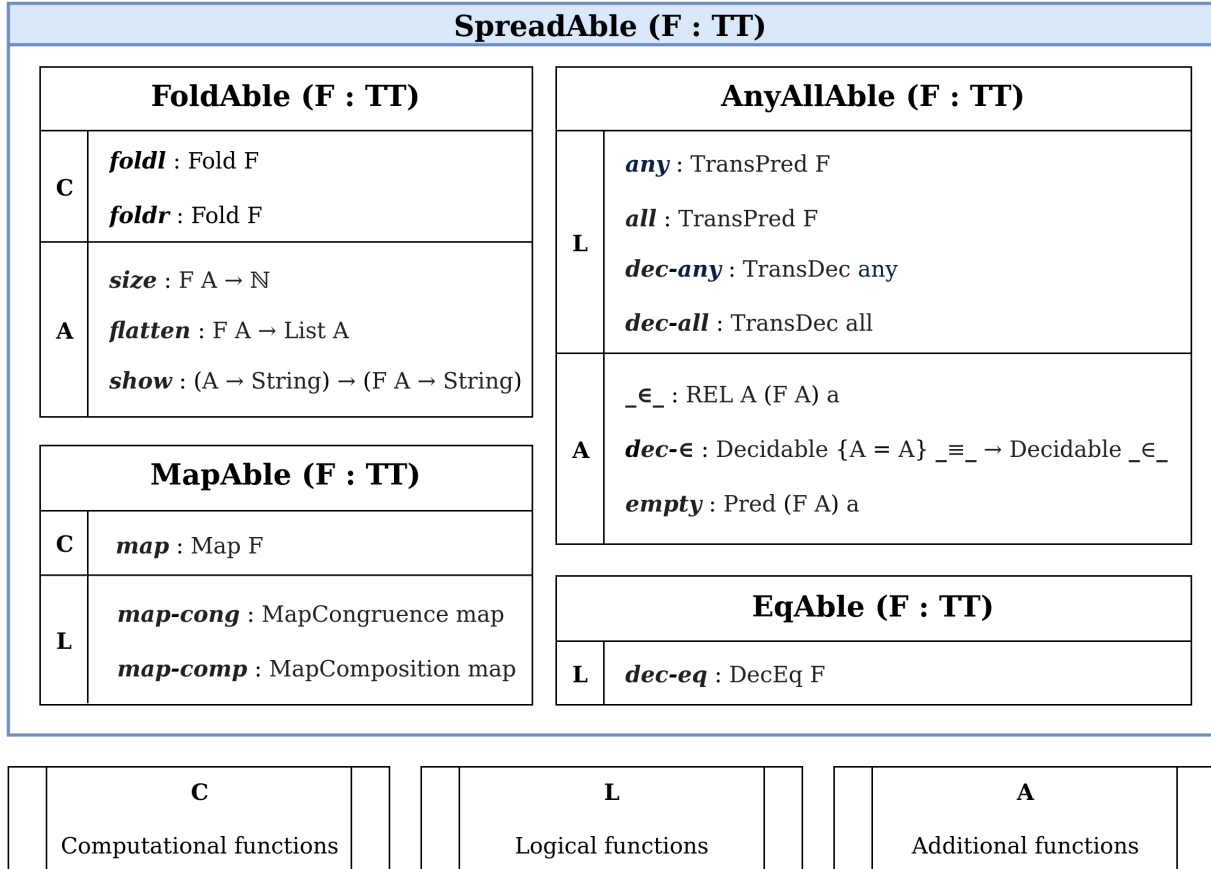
SpreadAble (F : TT)

FoldAble (F : TT)

| | |
|---|---|
| C | ***foldl*** : Fold F<br>***foldr*** : Fold F |
| A | ***size*** : F A → ℕ<br>***flatten*** : F A → List A<br>***show*** : (A → String) → (F A → String) |

MapAble (F : TT)

| | |
|---|---|
| C | ***map*** : Map F |
| L | ***map-cong*** : MapCongruence map<br>***map-comp*** : MapComposition map |

AnyAllAble (F : TT)

| | |
|---|---|
| L | ***any*** : TransPred F<br>***all*** : TransPred F<br>***dec-any*** : TransDec any<br>***dec-all*** : TransDec all |
| A | _∈_ : REL A (F A) a<br>***dec-∈*** : Decidable {A = A} _≡_ → Decidable _∈_<br>***empty*** : Pred (F A) a |

EqAble (F : TT)

| | |
|---|---|
| L | ***dec-eq*** : DecEq F |

C
Computational functions

L
Logical functions

A
Additional functions